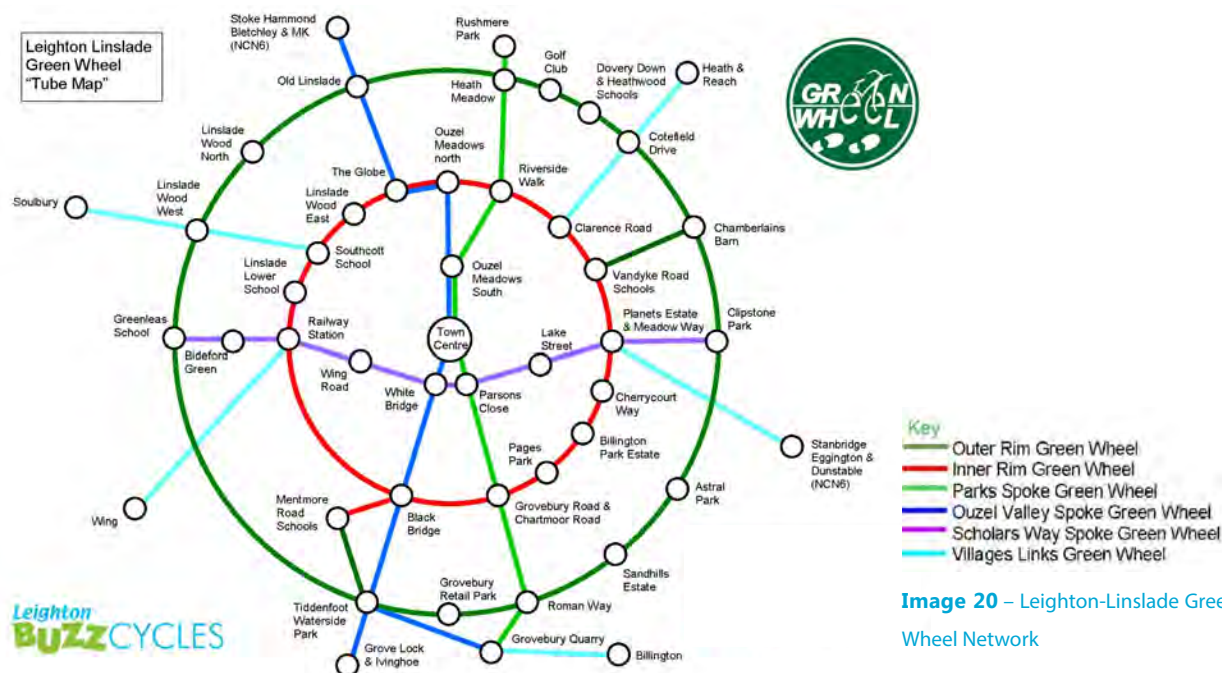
Leighton Linslade Green Wheel "Tube Map"

Stoke Hammond Bletchley & MK (NCN6)

Rushmere Park

Golf Club

Dovery Down & Heathwood Schools

Heath & Reach

Old Linslade

Heath Meadow

Cotefield Drive

Linslade Wood North

Ouzel Meadows north

The Globe

Riverside Walk

Linslade Wood West

Linslade Wood East

Soulbury

Clarence Road

Chamberlains Barn

Southcott School

Ouzel Meadows South

Vandyke Road Schools

Linslade Lower School

Greenleas School

Railway Station

Town Centre

Lake Street

Planets Estate & Meadow Way

Clipstone Park

Bideford Green

Wing Road

White Bridge

Parsons Close

Cherrycourt Way

Pages Park

Billington Park Estate

Stanbridge Eggington & Dunstable (NCN6)

Astral Park

Mentmore Road Schools

Black Bridge

Grovebury Road & Chartmoor Road

Wing

Sandhills Estate

Grovebury Retail Park

Tiddenfoot Waterside Park

Roman Way

Grove Lock & Ivinghoe

Grovebury Quarry

Billington

GREEN WHEEL

Leighton BUZZCYCLES

Key
Outer Rim Green Wheel
Inner Rim Green Wheel
Parks Spoke Green Wheel
Ouzel Valley Spoke Green Wheel
Scholars Way Spoke Green Wheel
Villages Links Green Wheel

Image 20 – Leighton-Linslade Gree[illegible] Wheel Network